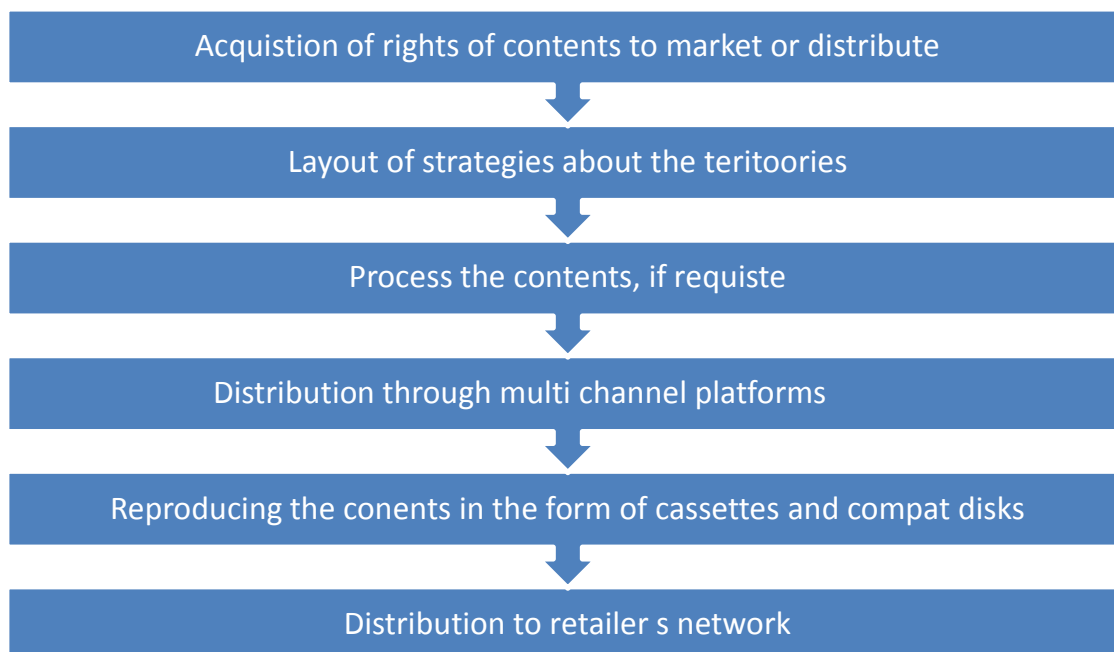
Acquistion of rights of contents to market or distribute

Layout of strategies about the teritoories

Process the contents, if requiste

Distribution through multi channel platforms

Reproducing the conents in the form of cassettes and compat disks

Distribution to retailer s network